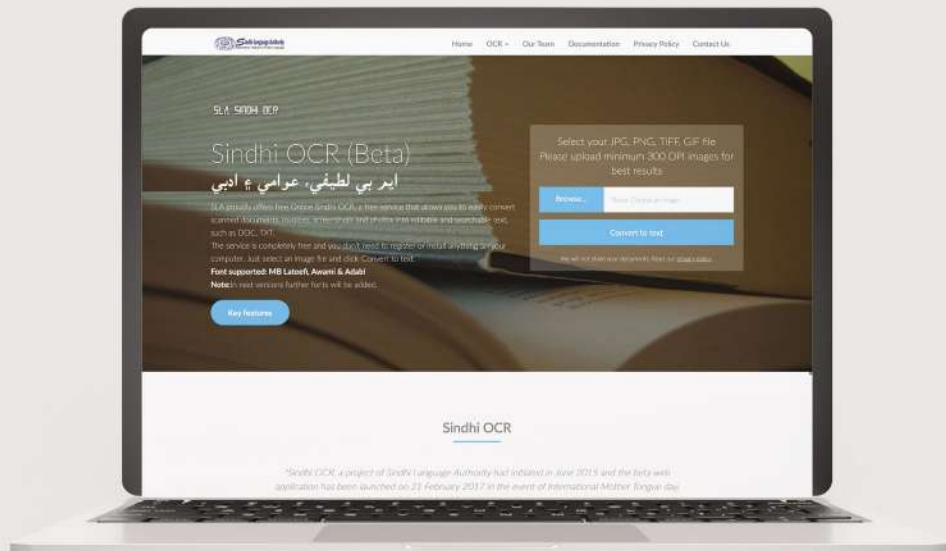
Sabhapedia

Home OCR Our Team Documentation Privacy Policy Contact Us

SLA SINDHI OCR

Sindhi OCR (Beta)

ايم بي لطيفي، عوامي ۽ ادبي

SLA proudly offers free Online Sindhi OCR, a free service that allows you to easily convert scanned documents, invoices, screenshots and photos into editable and searchable text, such as DOC, TXT.

The service is completely free and you don't need to register or install anything on your computer. Just select an image file and click Convert to text.

Font supported: MB Lateefi, Awami & Adabi

Note: In next versions further fonts will be added.

Key features

Select your JPG, PNG, TIFF, GIF file
Please upload minimum 300 DPI images for best results

Browse... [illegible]

Convert to text

We will not share your documents. Read our privacy policy.

Sindhi OCR

"Sindhi OCR, a project of Sindhi Language Authority had initiated in June 2015 and the beta web application has been launched on 21 February 2017 in the event of International Mother Tongue day